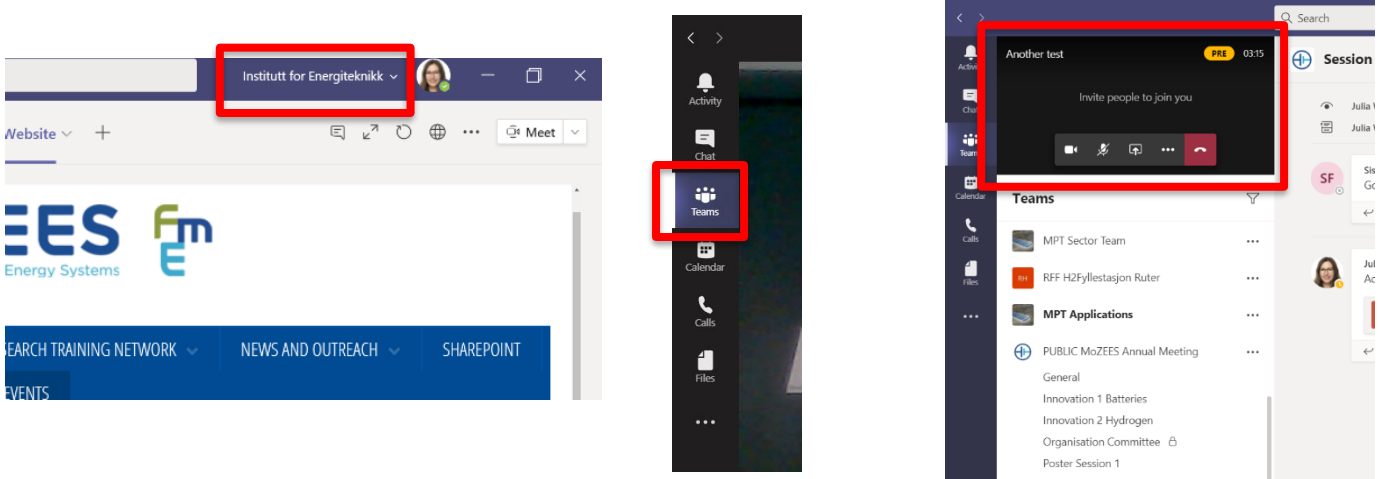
Institutt for Energiteknikk

Website

Meet

EES

Energy Systems

SEARCH TRAINING NETWORK

NEWS AND OUTREACH

SHAREPOINT

EVENTS

Activity

Chat

Teams

Calendar

Calls

Files

...

Search

Activity

Chat

Teams

Calendar

Calls

Files

Another test

PRE

03:15

Invite people to join you

Session

Julia

Julia

SF

Teams

MPT Sector Team

RH

RFF H2Fyllestasjon Ruter

MPT Applications

PUBLIC MoZEES Annual Meeting

General

Innovation 1 Batteries

Innovation 2 Hydrogen

Organisation Committee

Poster Session 1